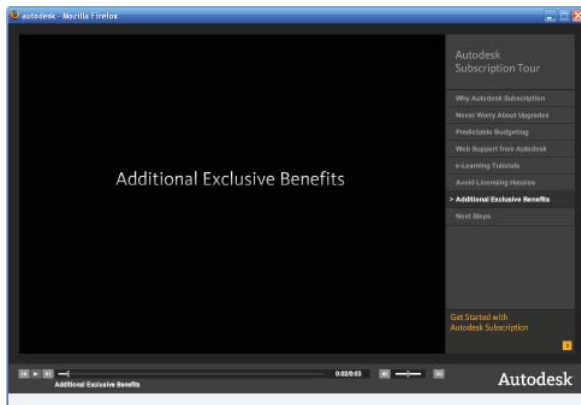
autodesk - Mozilla Firefox

Additional Exclusive Benefits

Autodesk Subscription Tour

Why Autodesk Subscription
Never Worry About Upgrades
Predictable Budgeting
Web Support from Autodesk
e-Learning Tutorials
Avoid Licensing Hassles
> Additional Exclusive Benefits
Next Steps

Get Started with Autodesk Subscription

0:02/0:53
Additional Exclusive Benefits

Autodesk